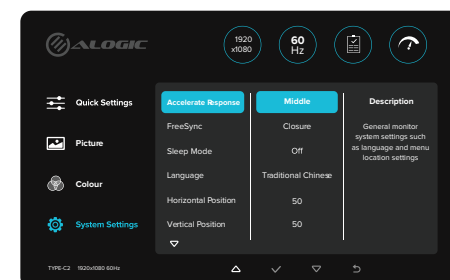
ALOGIC

1920
x1080

60
Hz

Quick Settings

Picture

Colour

System Settings

| Accelerate Response | Middle |
|---|---|
| FreeSync | Closure |
| Sleep Mode | Off |
| Language | Traditional Chinese |
| Horizontal Position | 50 |
| Vertical Position | 50 |

Description

General monitor system settings such as language and menu location settings

TYPE-C2 1920x1080 60Hz